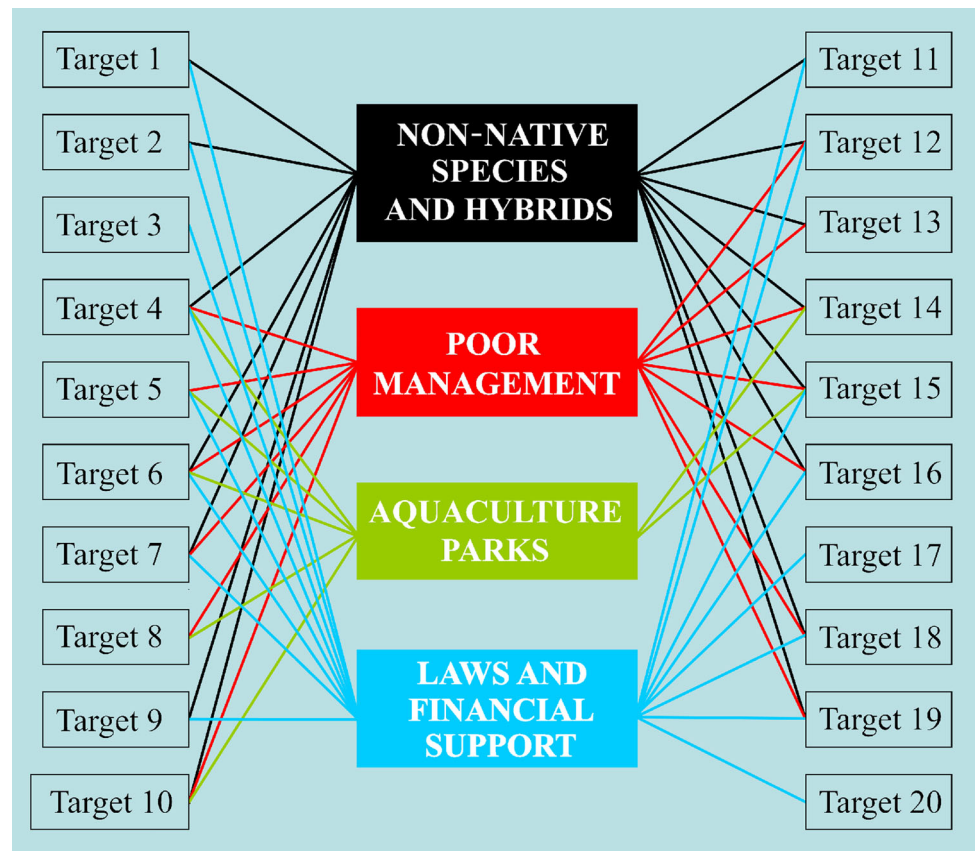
Target 1

Target 2

Target 3

Target 4

Target 5

Target 6

Target 7

Target 8

Target 9

Target 10

NON-NATIVE SPECIES AND HYBRIDS

POOR MANAGEMENT

AQUACULTURE PARKS

LAWS AND FINANCIAL SUPPORT

Target 11

Target 12

Target 13

Target 14

Target 15

Target 16

Target 17

Target 18

Target 19

Target 20